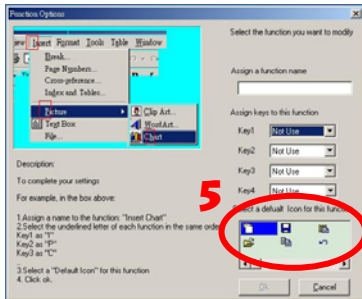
Function Options

Select the function you want to modify

iew Insert Format Tools Table Window

Break...
Page Numbers...
Cross-reference...
Index and Tables...

Picture
Text Box
File...

Clip Art...
WordArt...
Chart

Assign a function name

Assign keys to this function

Key1 Not Use
Key2 Not Use
Key3 Not Use
Key4 Not Use

Description:

To complete your settings:

For example, in the box above:

1.Assign a name to the function: "Insert Chart"
2.Select the underlined letter of each function in the same orde
Key1 as "I"
Key2 as "P"
Key3 as "C"

3.Select a "Default Icon" for this function
4. Click ok.

5

Select a default Icon for this function

Ok Cancel